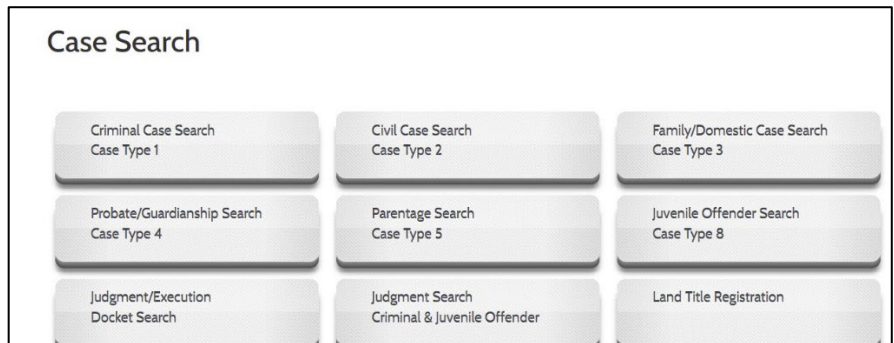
Case Search

Criminal Case Search
Case Type 1

Civil Case Search
Case Type 2

Family/Domestic Case Search
Case Type 3

Probate/Guardianship Search
Case Type 4

Parentage Search
Case Type 5

Juvenile Offender Search
Case Type 8

Judgment/Execution
Docket Search

Judgment Search
Criminal & Juvenile Offender

Land Title Registration